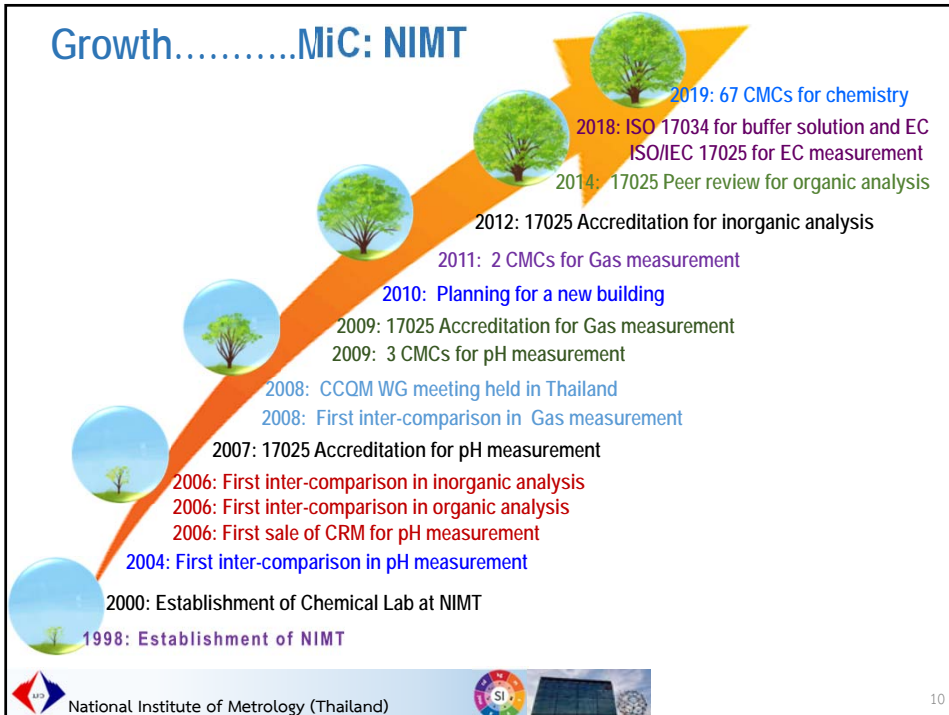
Growth……….MiC: NIMT

2019: 67 CMCs for chemistry

2018: ISO 17034 for buffer solution and EC
ISO/IEC 17025 for EC measurement

2014: 17025 Peer review for organic analysis

2012: 17025 Accreditation for inorganic analysis

2011: 2 CMCs for Gas measurement

2010: Planning for a new building

2009: 17025 Accreditation for Gas measurement

2009: 3 CMCs for pH measurement

2008: CCQM WG meeting held in Thailand

2008: First inter-comparison in Gas measurement

2007: 17025 Accreditation for pH measurement

2006: First inter-comparison in inorganic analysis

2006: First inter-comparison in organic analysis

2006: First sale of CRM for pH measurement

2004: First inter-comparison in pH measurement

2000: Establishment of Chemical Lab at NIMT

1998: Establishment of NIMT

National Institute of Metrology (Thailand)

SI

10